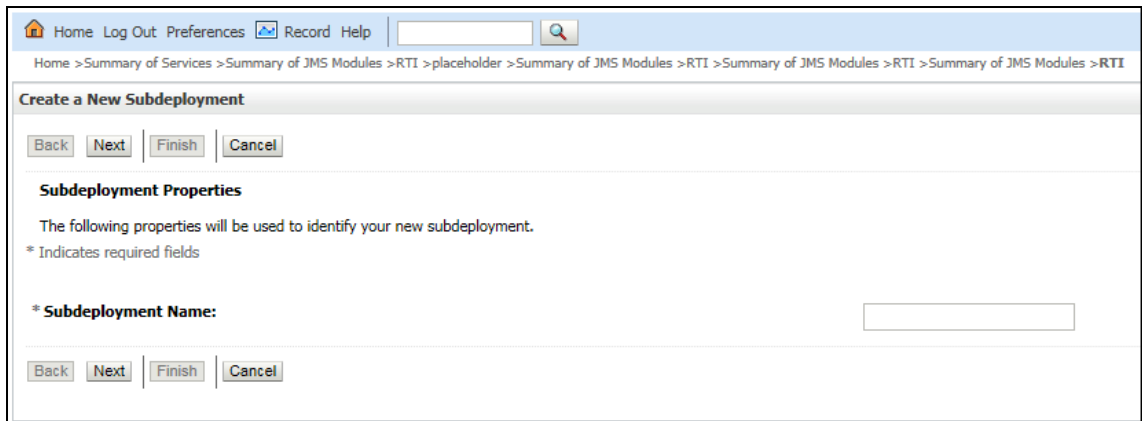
Home Log Out Preferences Record Help

Home >Summary of Services >Summary of JMS Modules >RTI >placeholder >Summary of JMS Modules >RTI >Summary of JMS Modules >RTI >Summary of JMS Modules >RTI

Create a New Subdeployment

Back Next Finish Cancel

Subdeployment Properties

The following properties will be used to identify your new subdeployment.

* Indicates required fields

* Subdeployment Name:

Back Next Finish Cancel